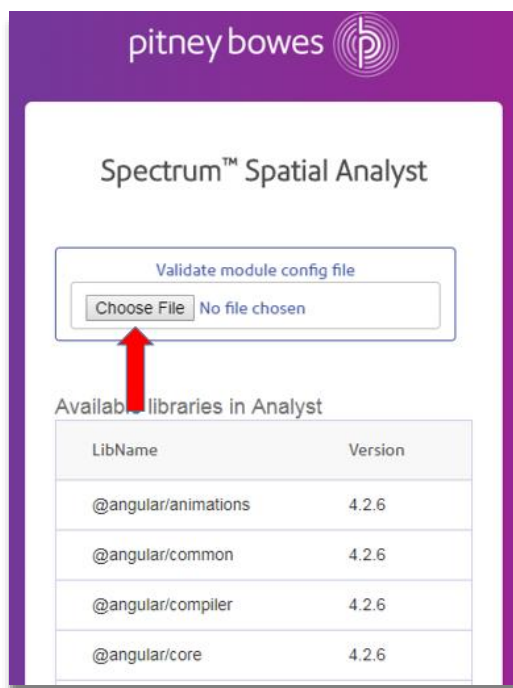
pitney bowes

Spectrum™ Spatial Analyst

Validate module config file

Choose File No file chosen

Availa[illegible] libraries in Analyst

| LibName | Version |
|---|---|
| @angular/animations | 4.2.6 |
| @angular/common | 4.2.6 |
| @angular/compiler | 4.2.6 |
| @angular/core | 4.2.6 |